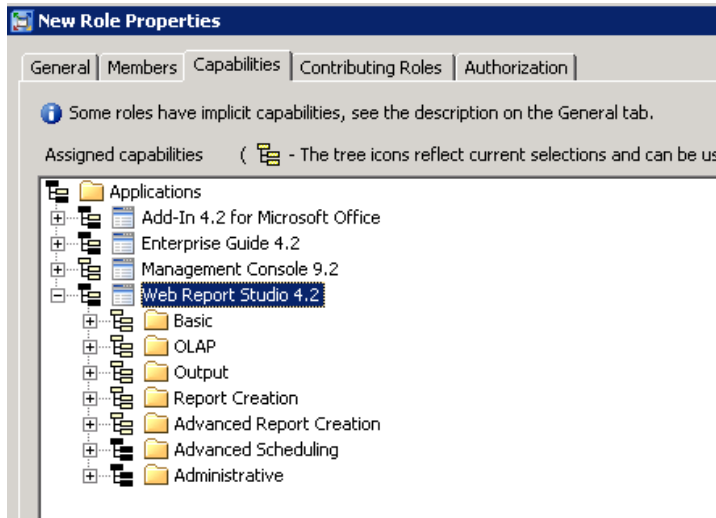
New Role Properties

General | Members | Capabilities | Contributing Roles | Authorization

Some roles have implicit capabilities, see the description on the General tab.

Assigned capabilities ( - The tree icons reflect current selections and can be us

Applications
Add-In 4.2 for Microsoft Office
Enterprise Guide 4.2
Management Console 9.2
Web Report Studio 4.2
Basic
OLAP
Output
Report Creation
Advanced Report Creation
Advanced Scheduling
Administrative